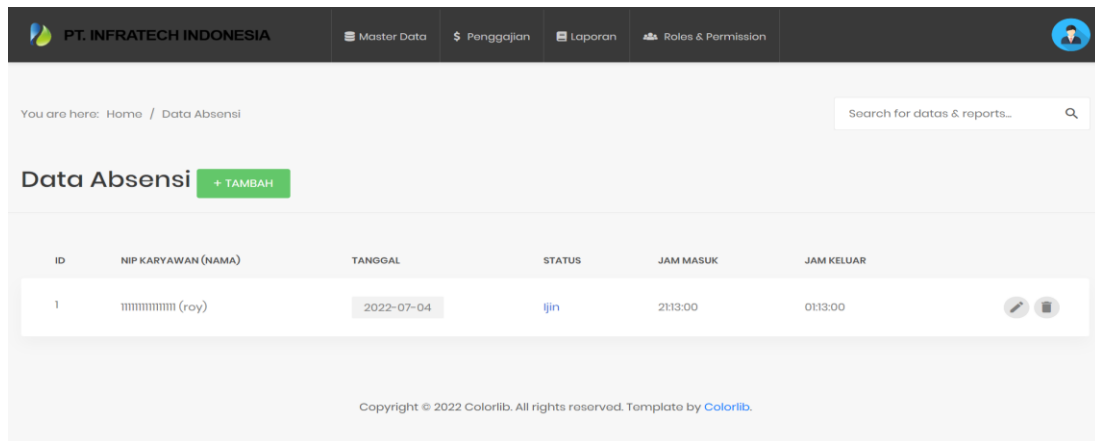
PT. INFRATECH INDONESIA

Master Data | $ Penggajian | Laporan | Roles & Permission

You are here: Home / Data Absensi

Search for datas & reports...

Data Absensi + TAMBAH

| ID | NIP KARYAWAN (NAMA) | TANGGAL | STATUS | JAM MASUK | JAM KELUAR |
|---|---|---|---|---|---|
| 1 | 111111111111 (roy) | 2022-07-04 | Ijin | 21:13:00 | 01:13:00 |

Copyright © 2022 Colorlib. All rights reserved. Template by Colorlib.